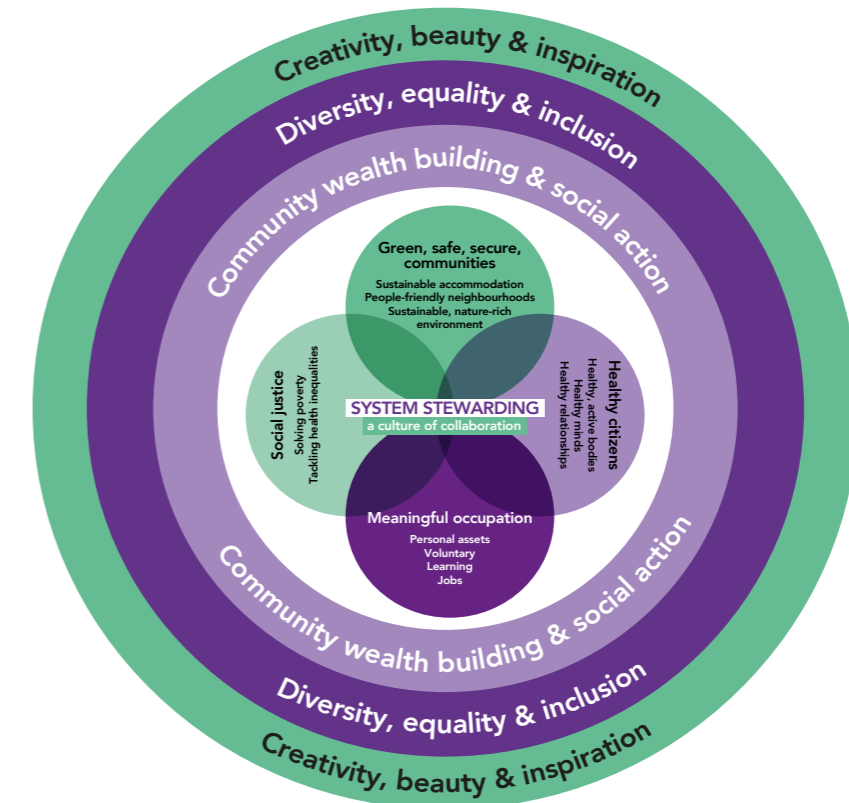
Creativity, beauty & inspiration

Diversity, equality & inclusion

Community wealth building & social action

Green, safe, secure, communities
Sustainable accommodation
People-friendly neighbourhoods
Sustainable, nature-rich environment

Social justice
Solving poverty
Tackling health inequalities

SYSTEM STEWARDING
a culture of collaboration

Healthy citizens
Healthy, active bodies
Healthy minds
Healthy relationships

Meaningful occupation
Personal assets
Voluntary
Learning
Jobs

Community wealth building & social action

Diversity, equality & inclusion

Creativity, beauty & inspiration